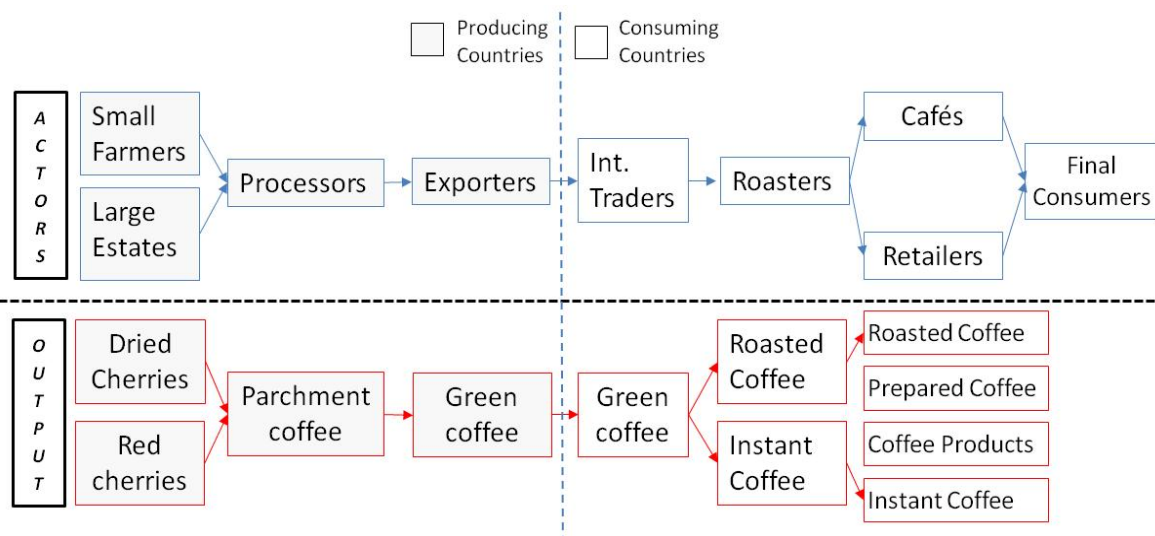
Producing Countries

Consuming Countries

A C T O R S

Small Farmers

Large Estates

Processors

Exporters

Int. Traders

Roasters

Cafés

Retailers

Final Consumers

O U T P U T

Dried Cherries

Red cherries

Parchment coffee

Green coffee

Green coffee

Roasted Coffee

Instant Coffee

Roasted Coffee

Prepared Coffee

Coffee Products

Instant Coffee